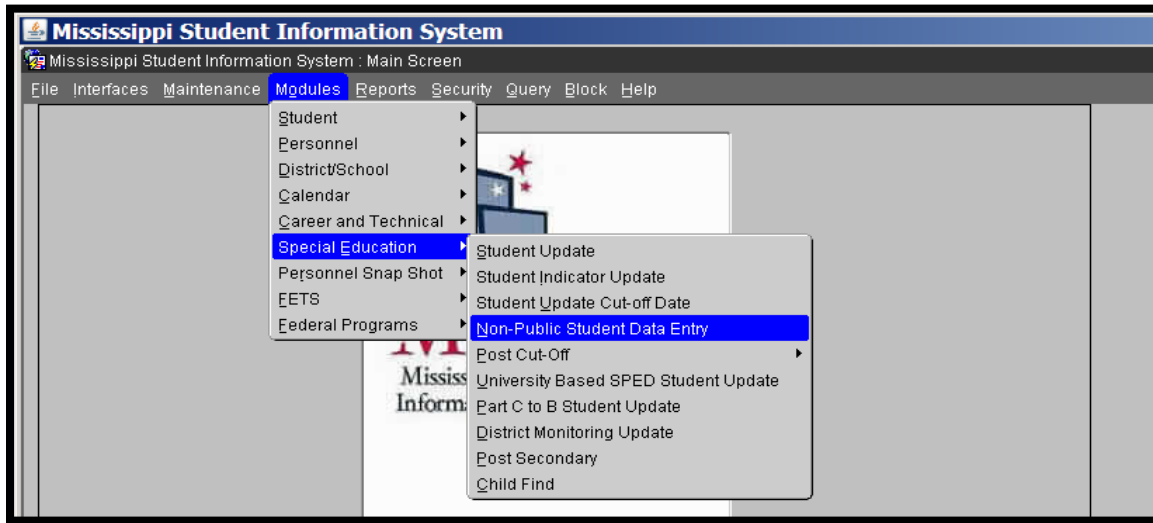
Mississippi Student Information System

Mississippi Student Information System : Main Screen

File Interfaces Maintenance Modules Reports Security Query Block Help

Student
Personnel
District/School
Calendar
Career and Technical
Special Education
Personnel Snap Shot
FETS
Federal Programs

Student Update
Student Indicator Update
Student Update Cut-off Date
Non-Public Student Data Entry
Post Cut-Off
University Based SPED Student Update
Part C to B Student Update
District Monitoring Update
Post Secondary
Child Find

M
Mississ
Informa